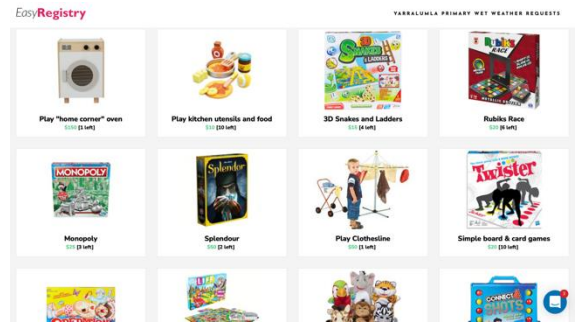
EasyRegistry

YARRALUMLA PRIMARY WET WEATHER REQUESTS

Play "home corner" oven
$150 (1 left)

Play kitchen utensils and food
$30 (10 left)

3D Snakes and Ladders
$15 (4 left)

Rubiks Race
$30 (6 left)

MONOPOLY

Monopoly
$25 (3 left)

Splendor

Splendour
$50 (2 left)

Play Clothesline
$80 (1 left)

Twister

Simple board & card games
$20 (10 left)

CONNECT 4 SHOTS